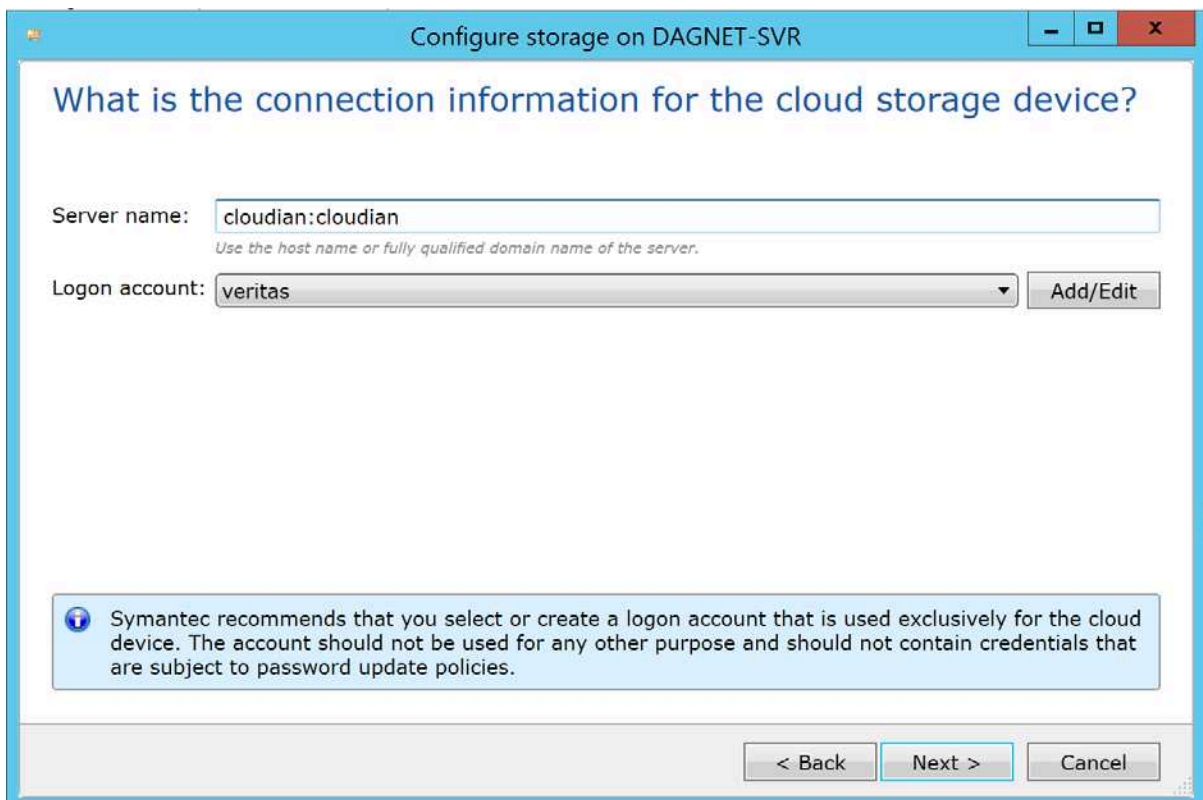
Configure storage on DAGNET-SVR

What is the connection information for the cloud storage device?

Server name: cloudian:cloudian

Use the host name or fully qualified domain name of the server.

Logon account: veritas

Add/Edit

Symantec recommends that you select or create a logon account that is used exclusively for the cloud device. The account should not be used for any other purpose and should not contain credentials that are subject to password update policies.

< Back

Next >

Cancel